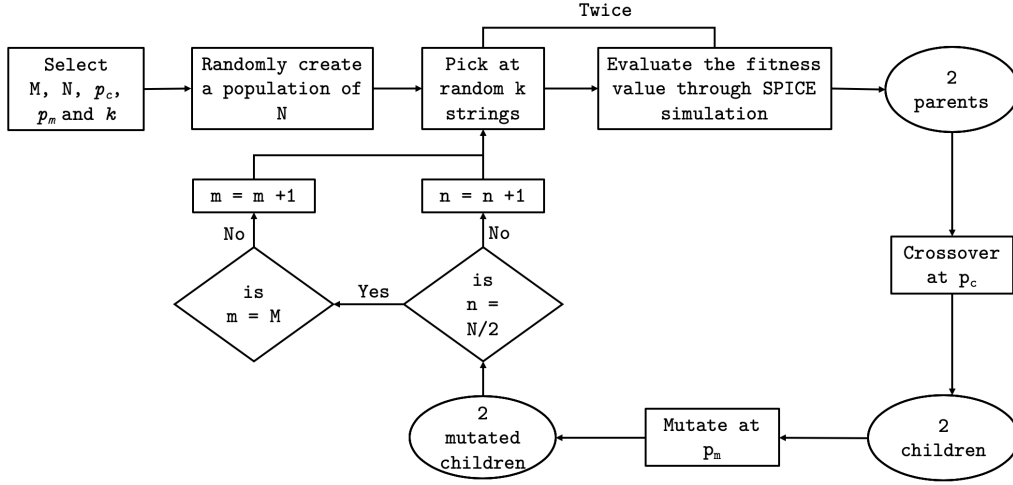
Twice

Select M, N, $p_c$, $p_m$ and $k$

Randomly create a population of N

Pick at random k strings

Evaluate the fitness value through SPICE simulation

2 parents

Crossover at $p_c$

2 children

Mutate at $p_m$

2 mutated children

is n = N/2

Yes

is m = M

No

No

n = n +1

m = m +1